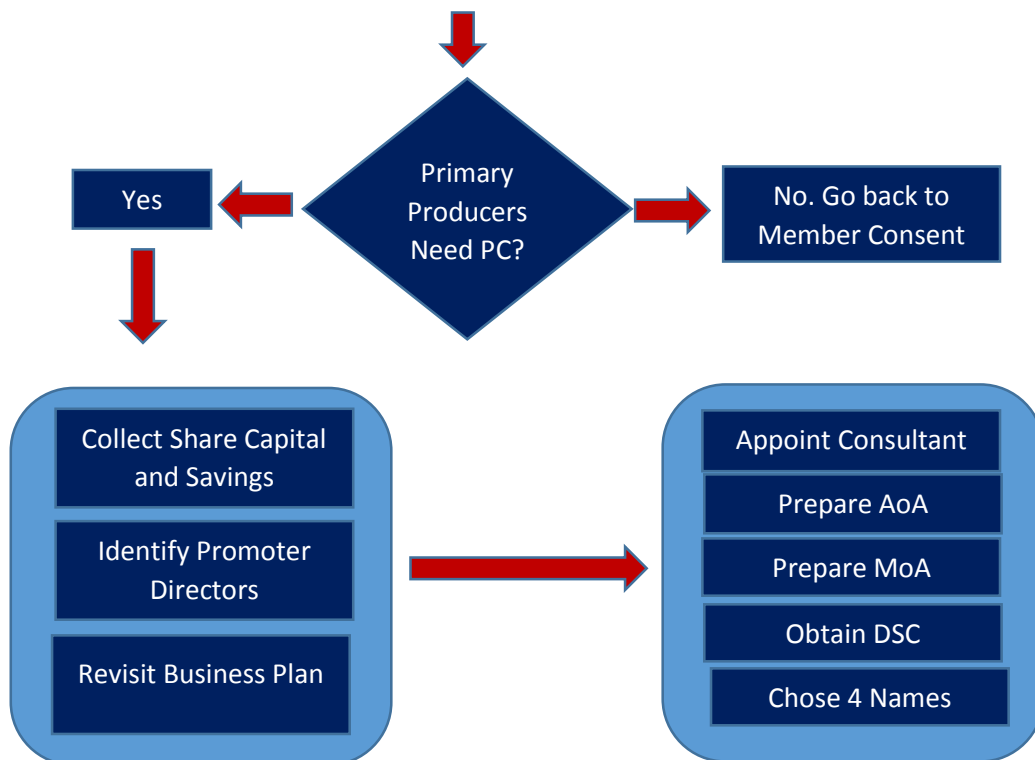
Primary Producers Need PC?

Yes

No. Go back to Member Consent

Collect Share Capital and Savings

Identify Promoter Directors

Revisit Business Plan

Appoint Consultant

Prepare AoA

Prepare MoA

Obtain DSC

Chose 4 Names